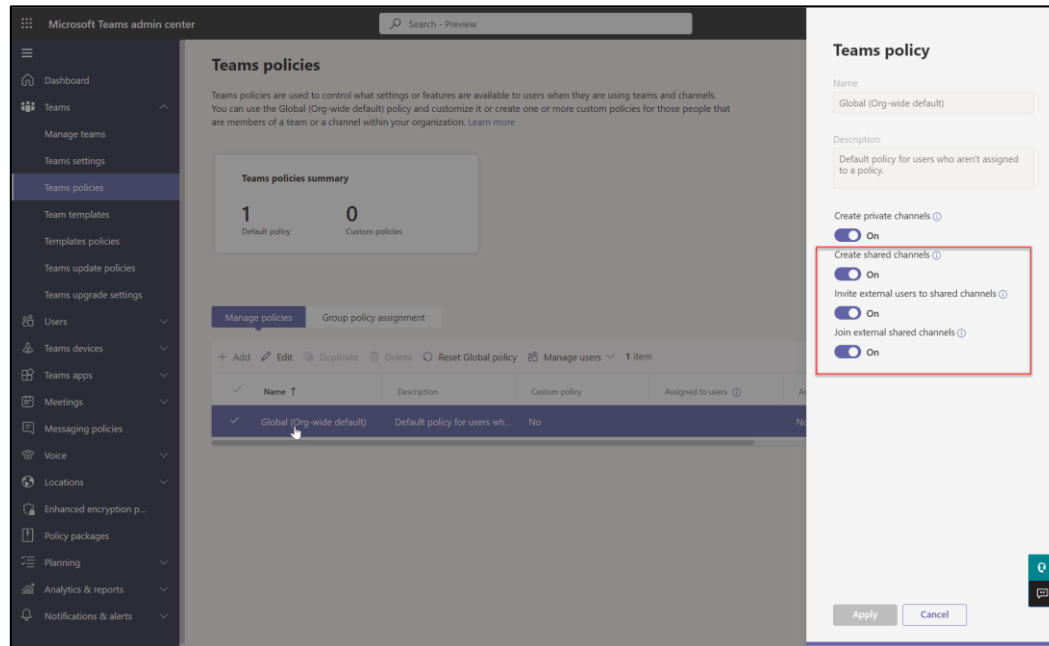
Microsoft Teams admin center

Search - Preview

Dashboard
Teams
Manage teams
Teams settings
Teams policies
Team templates
Templates policies
Teams update policies
Teams upgrade settings
Users
Teams devices
Teams apps
Meetings
Messaging policies
Voice
Locations
Enhanced encryption p...
Policy packages
Planning
Analytics & reports
Notifications & alerts

Teams policies

Teams policies are used to control what settings or features are available to users when they are using teams and channels. You can use the Global (Org-wide default) policy and customize it or create one or more custom policies for those people that are members of a team or a channel within your organization. Learn more

Teams policies summary

1
Default policy

0
Custom policies

Manage policies
Group policy assignment

+ Add
Edit
Duplicate
Delete
Reset Global policy
Manage users
1 item

| | Name ↑ | Description | Custom policy | Assigned to users |
|---|---|---|---|---|
| ✓ | Global (Org-wide default) | Default policy for users wh... | No | No |

Teams policy

Name
Global (Org-wide default)

Description
Default policy for users who aren't assigned to a policy.

Create private channels
On
Create shared channels
On
Invite external users to shared channels
On
Join external shared channels
On

Apply
Cancel